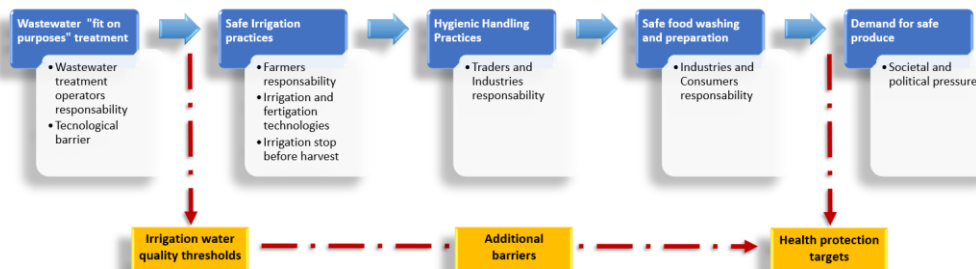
Wastewater "fit on purposes" treatment

• Wastewater treatment operators responsability
• Tecnological barrier

Safe Irrigation practices

• Farmers responsability
• Irrigation and fertigation technologies
• Irrigation stop before harvest

Hygienic Handling Practices

• Traders and Industries responsability

Safe food washing and preparation

• Industries and Consumers responsability

Demand for safe produce

• Societal and political pressure

Irrigation water quality thresholds

Additional barriers

Health protection targets